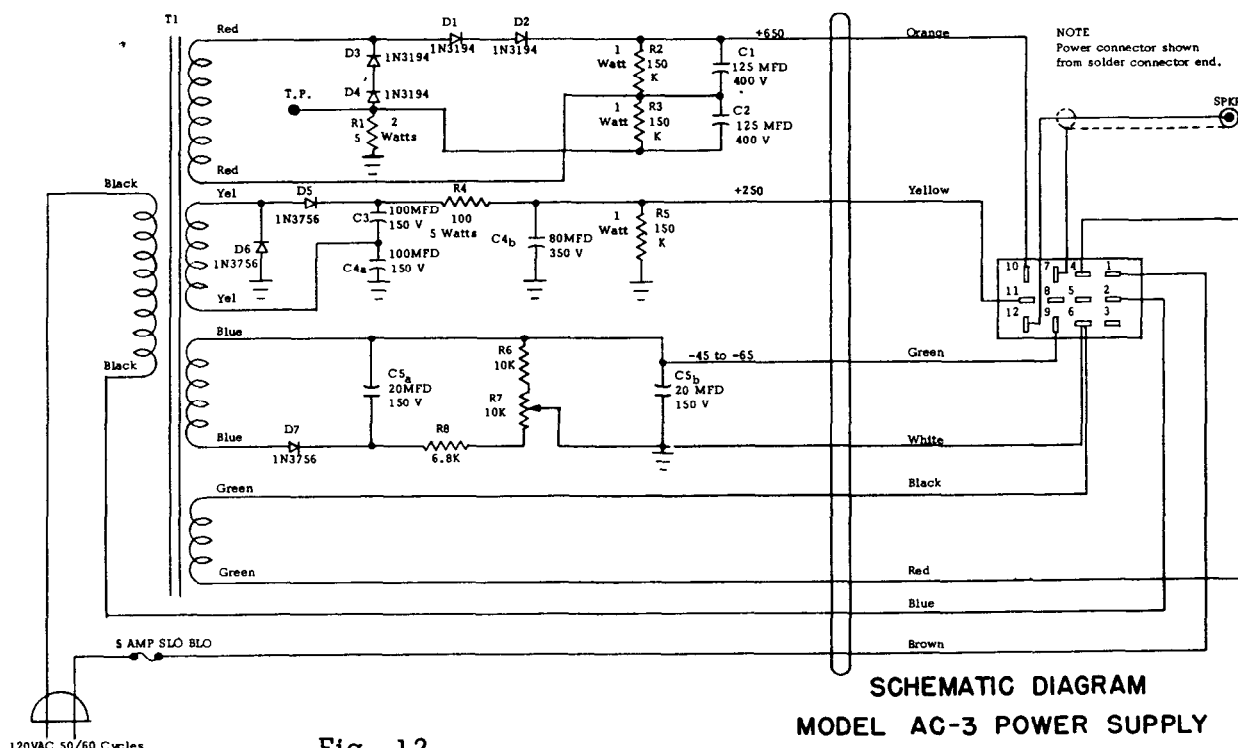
T1

Red

D3 1N3194

D1 1N3194

D2 1N3194

1 Watt R2 150 K

C1 125 MFD 400 V

+650

Orange

NOTE
Power connector shown from solder connector end.

SPKR

T.P.

D4 1N3194

R1 5 2 Watts

1 Watt R3 150 K

C2 125 MFD 400 V

Red

Black

Yel

D5 1N3756

R4 100 5 Watts

C3 100MFD 150 V

D6 1N3756

C4a 100MFD 150 V

C4b 80MFD 350 V

1 Watt R5 150 K

+250

Yellow

Yel

10 7 4 1
11 8 5 2
12 9 6 3

Blue

Black

R6 10K

C5a 20MFD 150 V

R7 10K

C5b 20 MFD 150 V

-45 to -65

Green

Blue

D7 1N3756

R8 6.8K

White

Green

Black

Green

Red

Blue

5 AMP SLO BLO

Brown

SCHEMATIC DIAGRAM
MODEL AC-3 POWER SUPPLY

120VAC 50/60 Cycles

Fig. 12